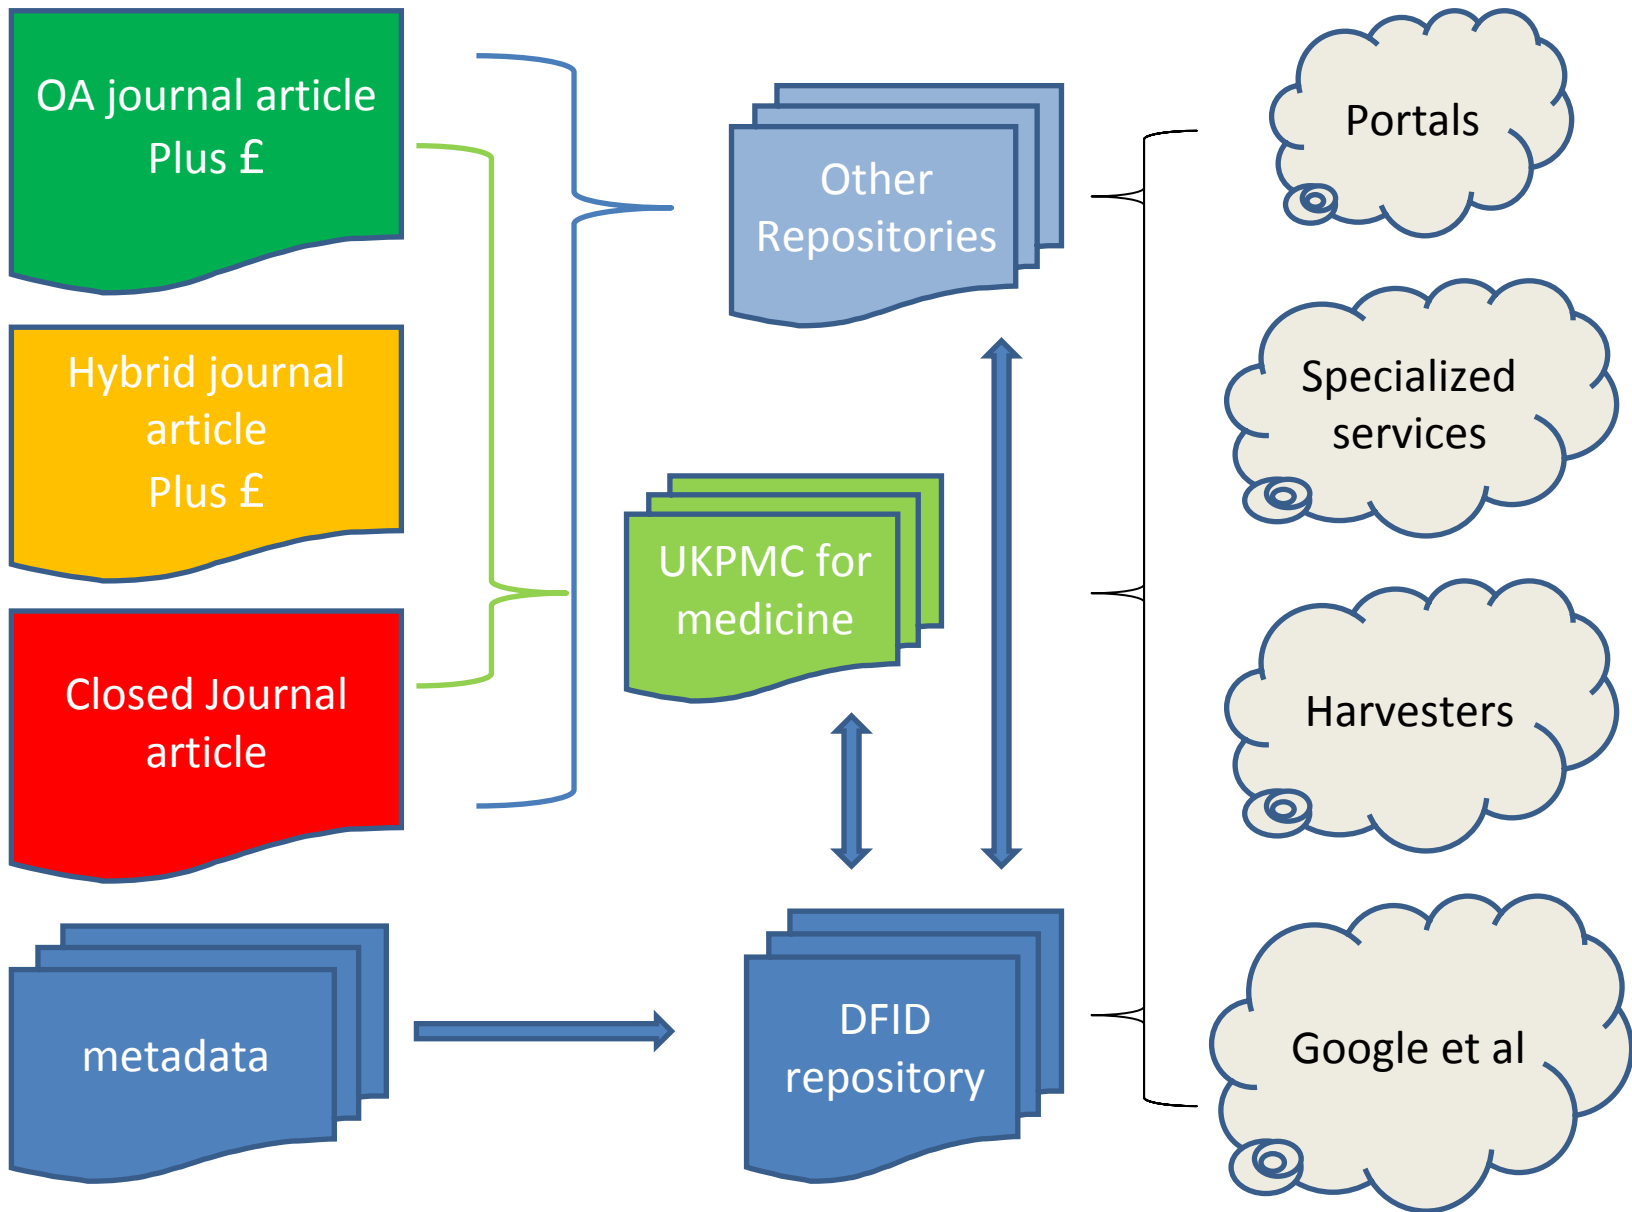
OA journal article
Plus £

Hybrid journal article
Plus £

Closed Journal article

metadata

Other Repositories

UKPMC for medicine

DFID repository

Portals

Specialized services

Harvesters

Google et al